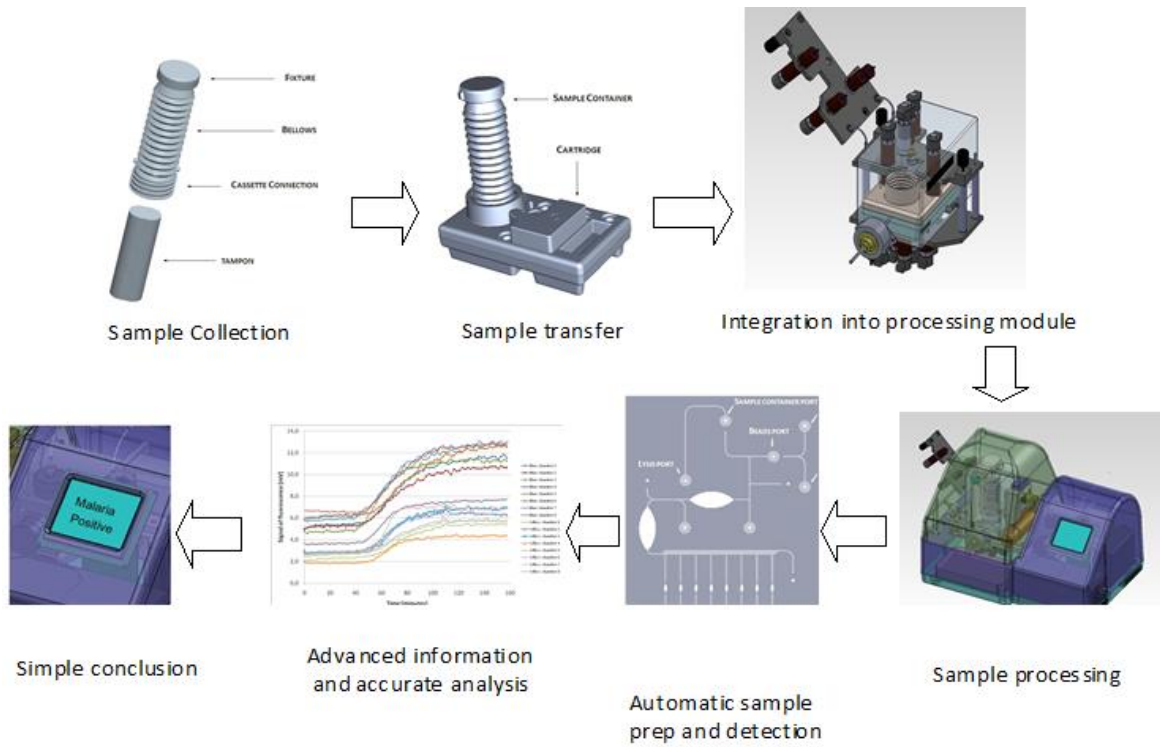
FIXTURE

BELLOWS

CASSETTE CONNECTION

TAMPON

Sample Collection

SAMPLE CONTAINER

CARTRIDGE

Sample transfer

Integration into processing module

Sample processing

SAMPLE CONTAINER PORT

BEADS PORT

LYSIS PORT

Automatic sample prep and detection

14.0

12.0

10.0

8.0

6.0

4.0

2.0

0.0

0 20 40 60 80 100 120 140 160

Signal of fluorescence [mV]

Time [minutes]

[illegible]

Advanced information and accurate analysis

Malaria Positive

Simple conclusion